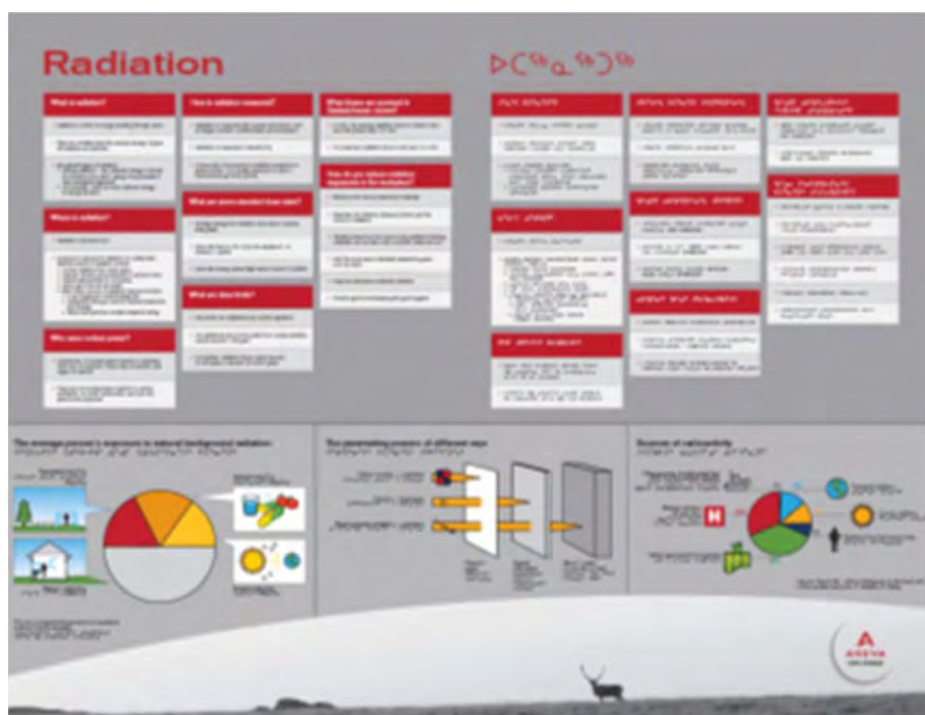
Radiation

ᐅᑕᖅᓇᖅᑐᖅ

What is radiation?

How is radiation measured?

What doses are received in Canada?

Where is radiation?

What are some standard dose rates?

How do you reduce radiation exposure?

Who uses radiation?

What are dose limits?

The average person's exposure to natural background radiation

The penetrating powers of different rays

Sources of radioactivity

AREVA